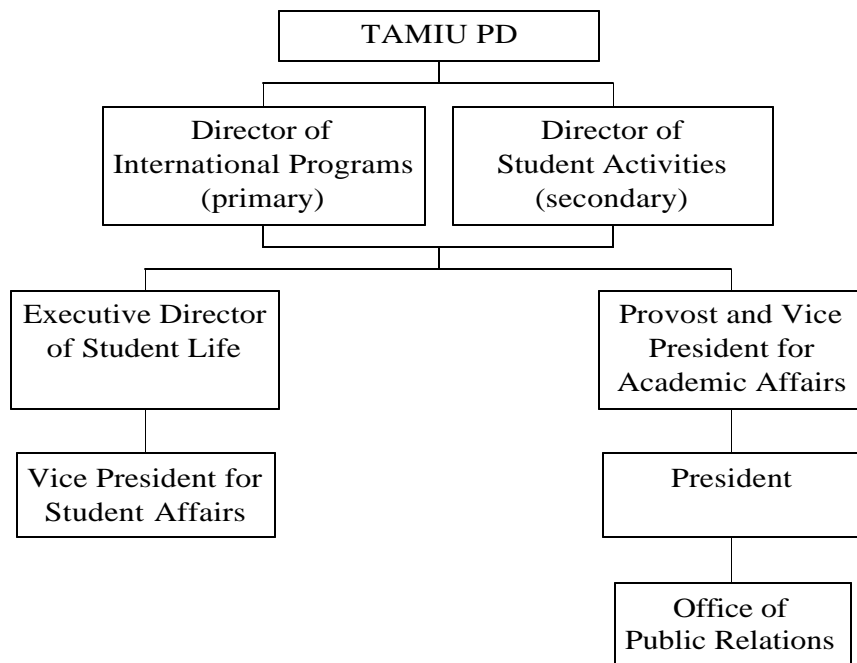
TAMIU PD

Director of International Programs (primary)

Director of Student Activities (secondary)

Executive Director of Student Life

Vice President for Student Affairs

Provost and Vice President for Academic Affairs

President

Office of Public Relations